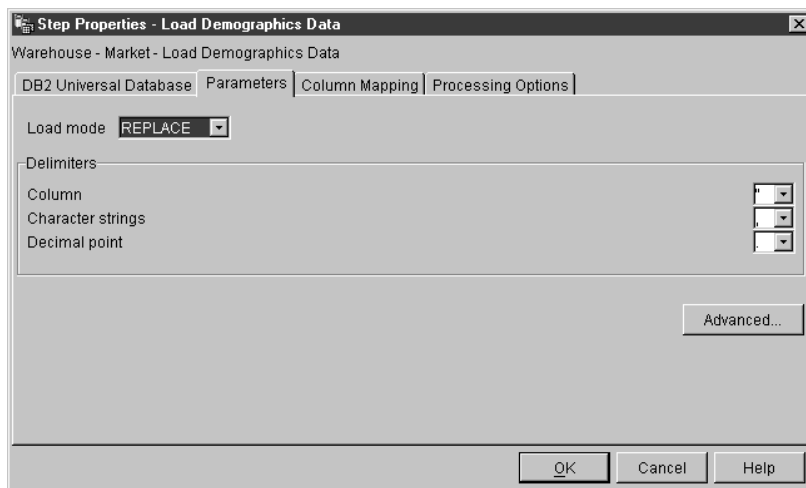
Step Properties - Load Demographics Data

Warehouse - Market - Load Demographics Data

DB2 Universal Database | Parameters | Column Mapping | Processing Options

Load mode REPLACE

Delimiters

Column "

Character strings ,

Decimal point .

Advanced...

OK Cancel Help